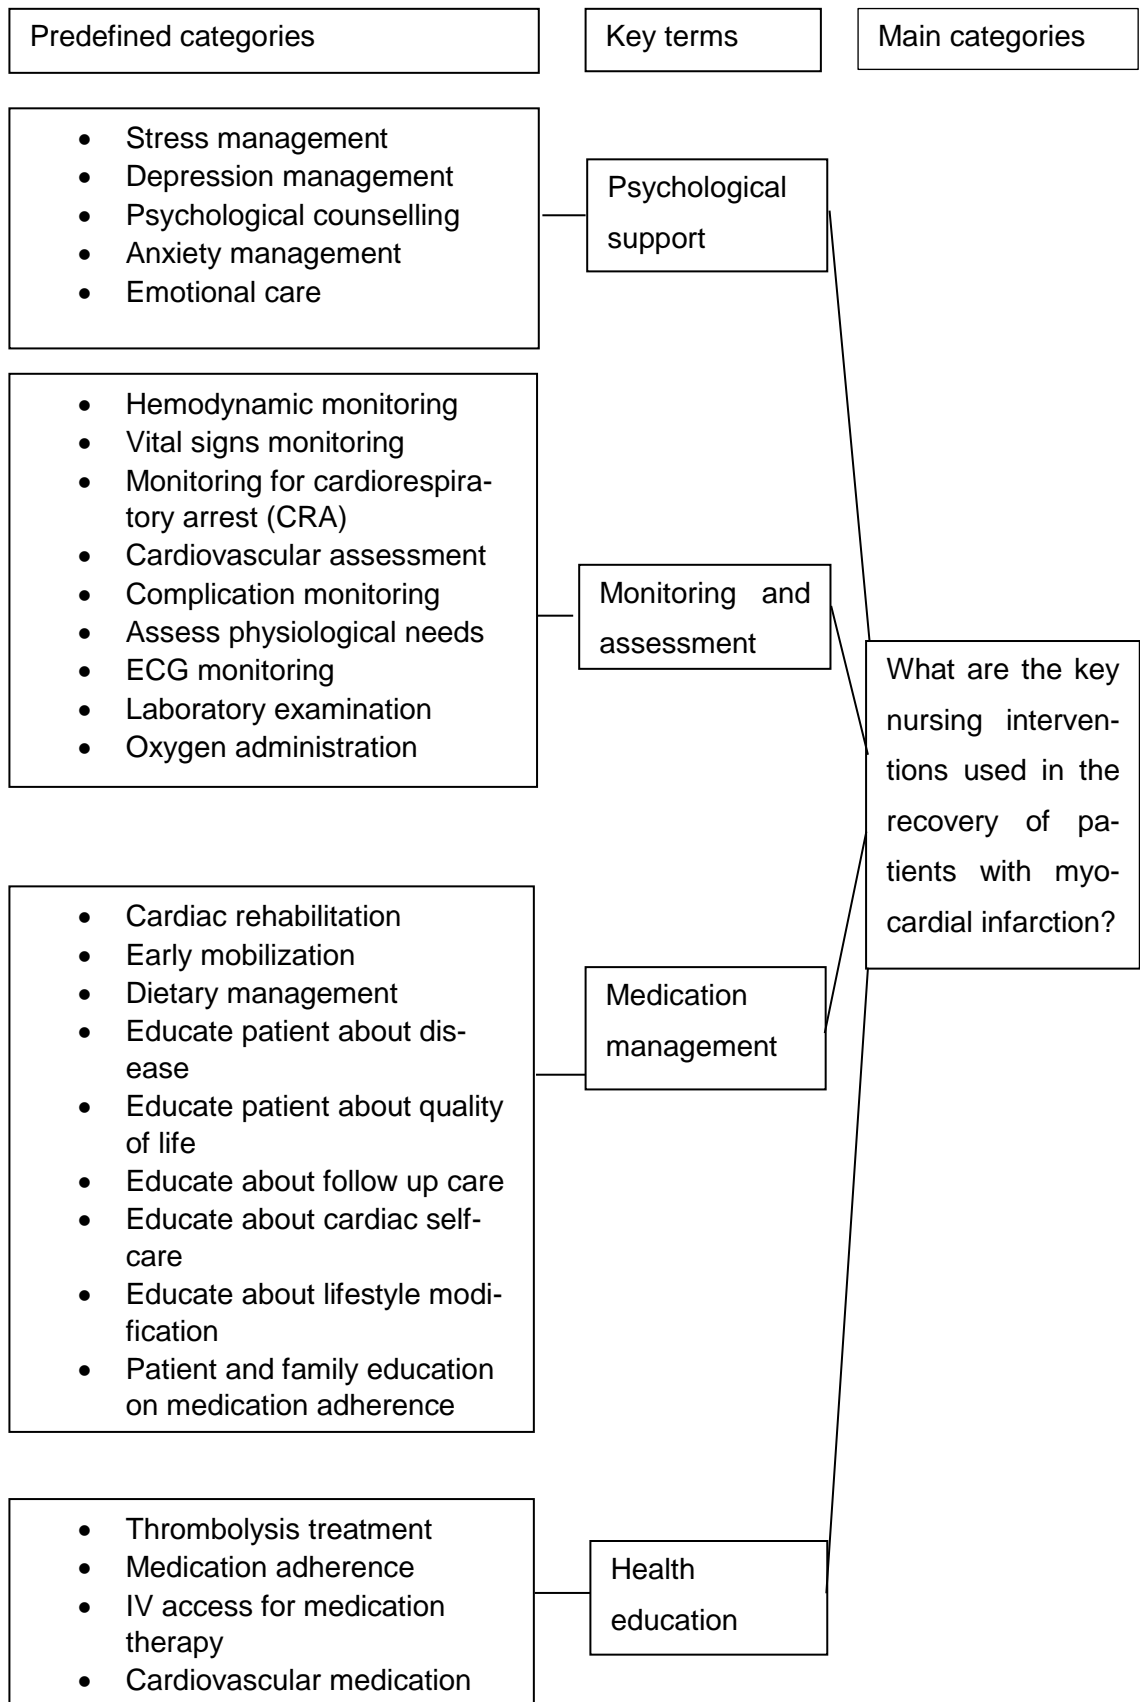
Predefined categories

Key terms

Main categories

- Stress management
- Depression management
- Psychological counselling
- Anxiety management
- Emotional care

Psychological support

- Hemodynamic monitoring
- Vital signs monitoring
- Monitoring for cardiorespiratory arrest (CRA)
- Cardiovascular assessment
- Complication monitoring
- Assess physiological needs
- ECG monitoring
- Laboratory examination
- Oxygen administration

Monitoring and assessment

What are the key nursing interventions used in the recovery of patients with myocardial infarction?

- Cardiac rehabilitation
- Early mobilization
- Dietary management
- Educate patient about disease
- Educate patient about quality of life
- Educate about follow up care
- Educate about cardiac self-care
- Educate about lifestyle modification
- Patient and family education on medication adherence

Medication management

- Thrombolysis treatment
- Medication adherence
- IV access for medication therapy
- Cardiovascular medication

Health education